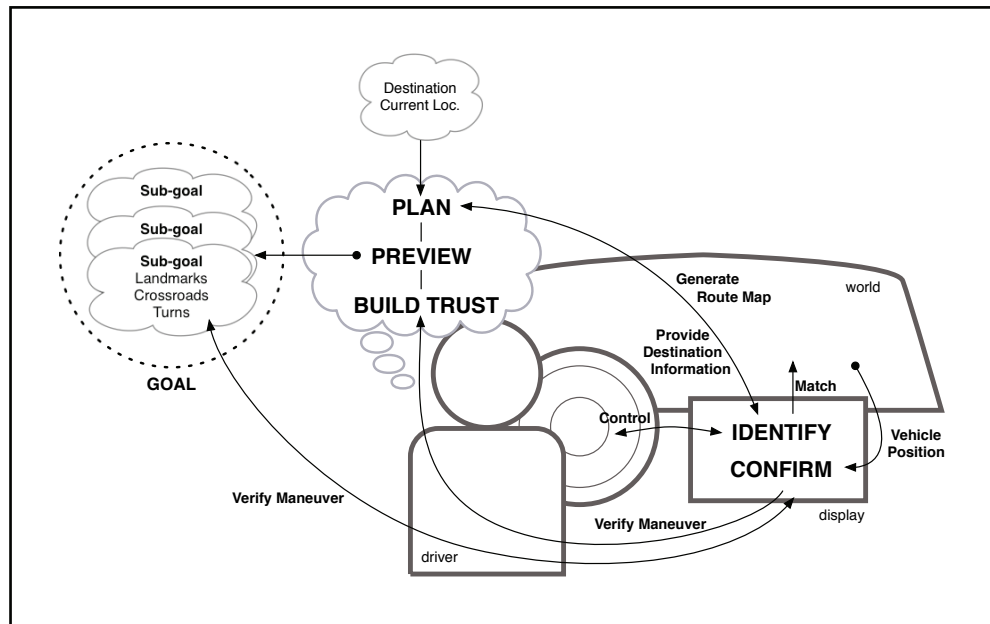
Destination
Current Loc.

Sub-goal

Sub-goal

Sub-goal
Landmarks
Crossroads
Turns

GOAL

PLAN

PREVIEW

BUILD TRUST

Generate
Route Map

world

Provide
Destination
Information

Match

Control

IDENTIFY

CONFIRM

Vehicle
Position

Verify Maneuver

Verify Maneuver

display

driver